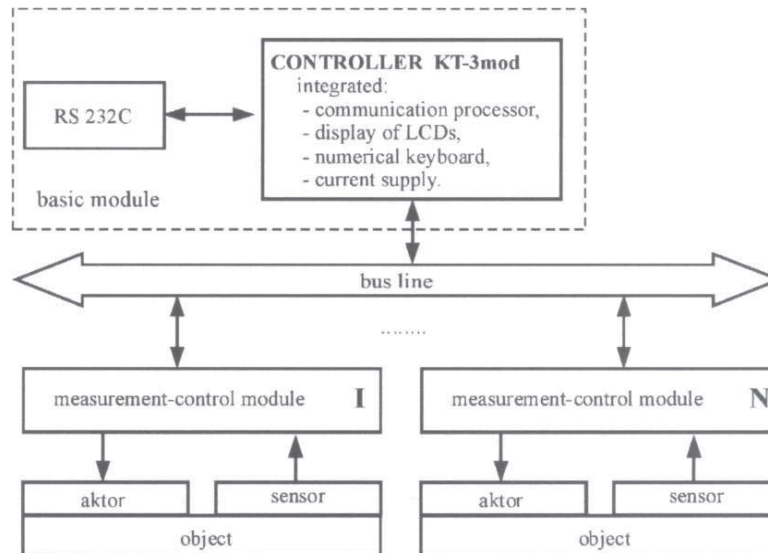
RS 232C

CONTROLLER KT-3mod
integrated:
- communication processor,
- display of LCDs,
- numerical keyboard,
- current supply.

basic module

bus line

........

measurement-control module I

measurement-control module N

aktor

sensor

object

aktor

sensor

object